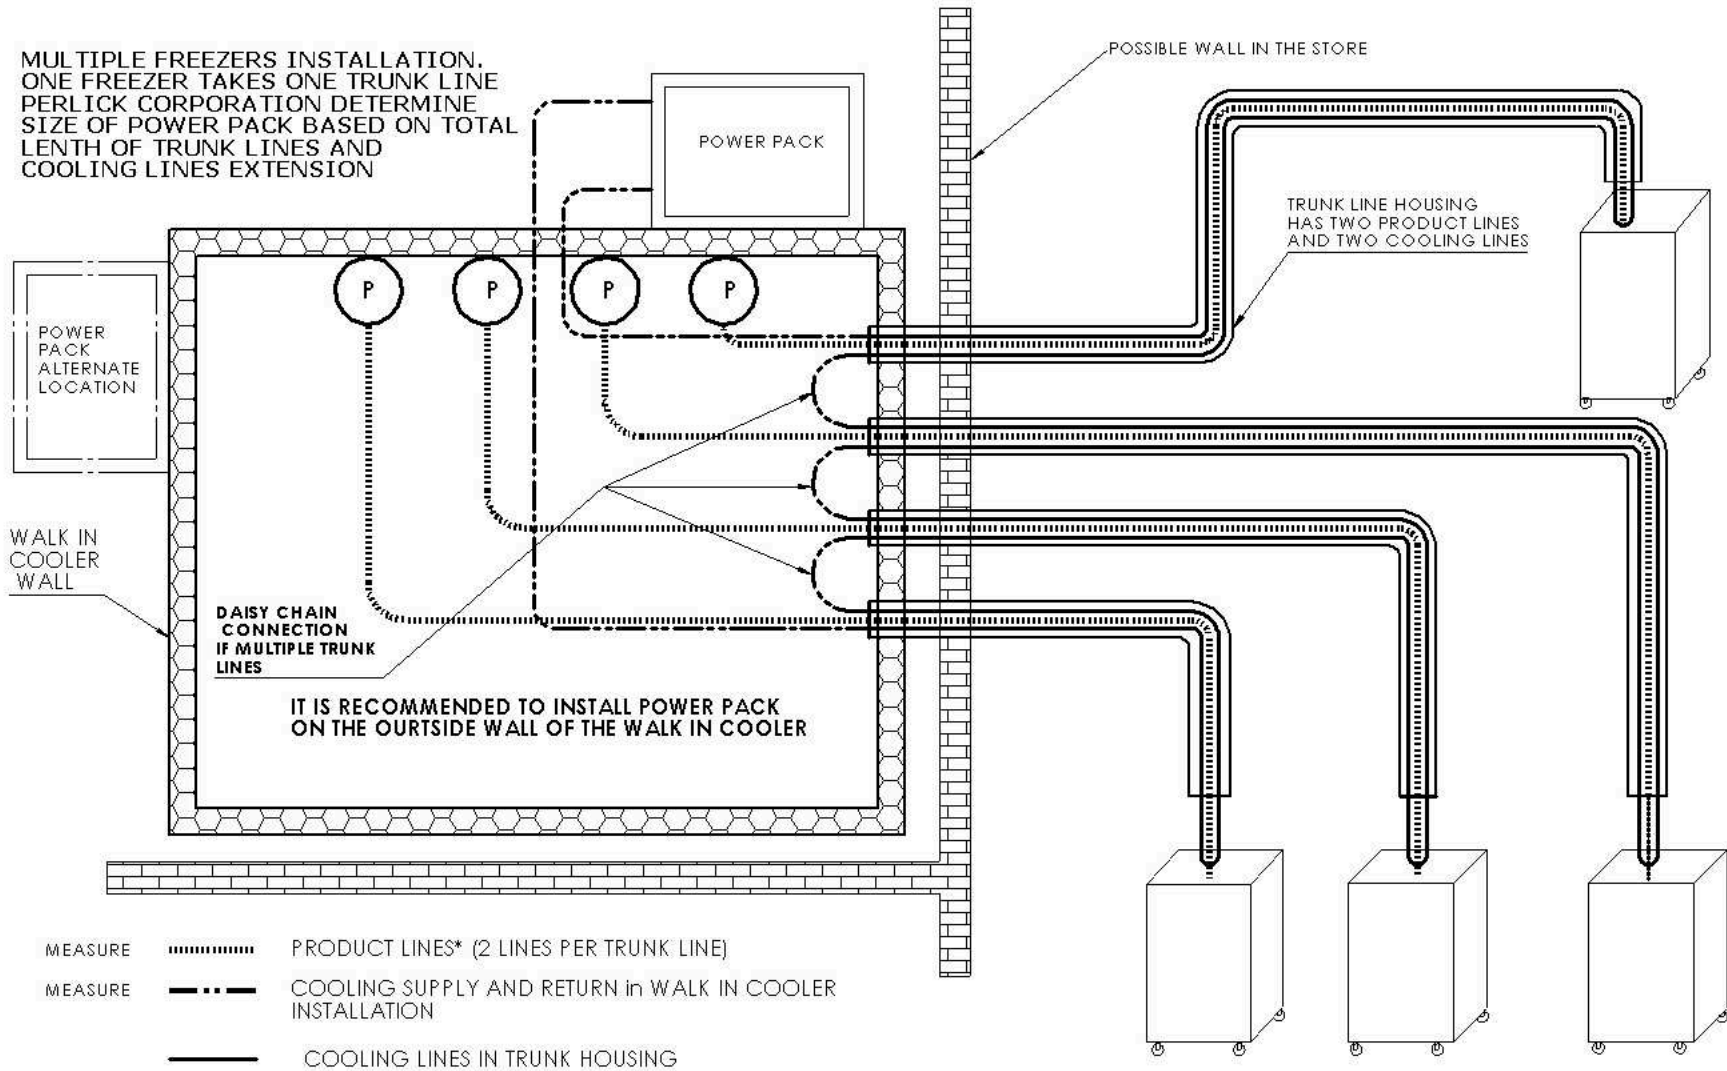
MULTIPLE FREEZERS INSTALLATION. ONE FREEZER TAKES ONE TRUNK LINE PERLICK CORPORATION DETERMINE SIZE OF POWER PACK BASED ON TOTAL LENTH OF TRUNK LINES AND COOLING LINES EXTENSION

POWER PACK

POSSIBLE WALL IN THE STORE

TRUNK LINE HOUSING HAS TWO PRODUCT LINES AND TWO COOLING LINES

POWER PACK ALTERNATE LOCATION

P P P P

WALK IN COOLER WALL

DAISY CHAIN CONNECTION IF MULTIPLE TRUNK LINES

IT IS RECOMMENDED TO INSTALL POWER PACK ON THE OURTSIDE WALL OF THE WALK IN COOLER

MEASURE PRODUCT LINES* (2 LINES PER TRUNK LINE)

MEASURE COOLING SUPPLY AND RETURN in WALK IN COOLER INSTALLATION

COOLING LINES IN TRUNK HOUSING